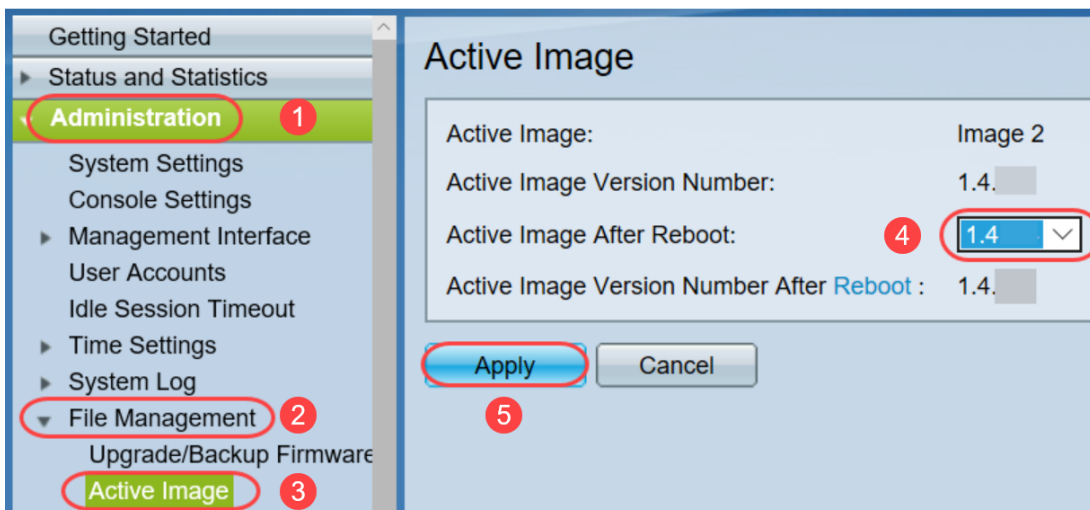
Getting Started
Status and Statistics
Administration 1
System Settings
Console Settings
Management Interface
User Accounts
Idle Session Timeout
Time Settings
System Log
File Management 2
Upgrade/Backup Firmware
Active Image 3

Active Image

Active Image: Image 2
Active Image Version Number: 1.4.
Active Image After Reboot: 4 1.4
Active Image Version Number After Reboot : 1.4.

Apply Cancel
5